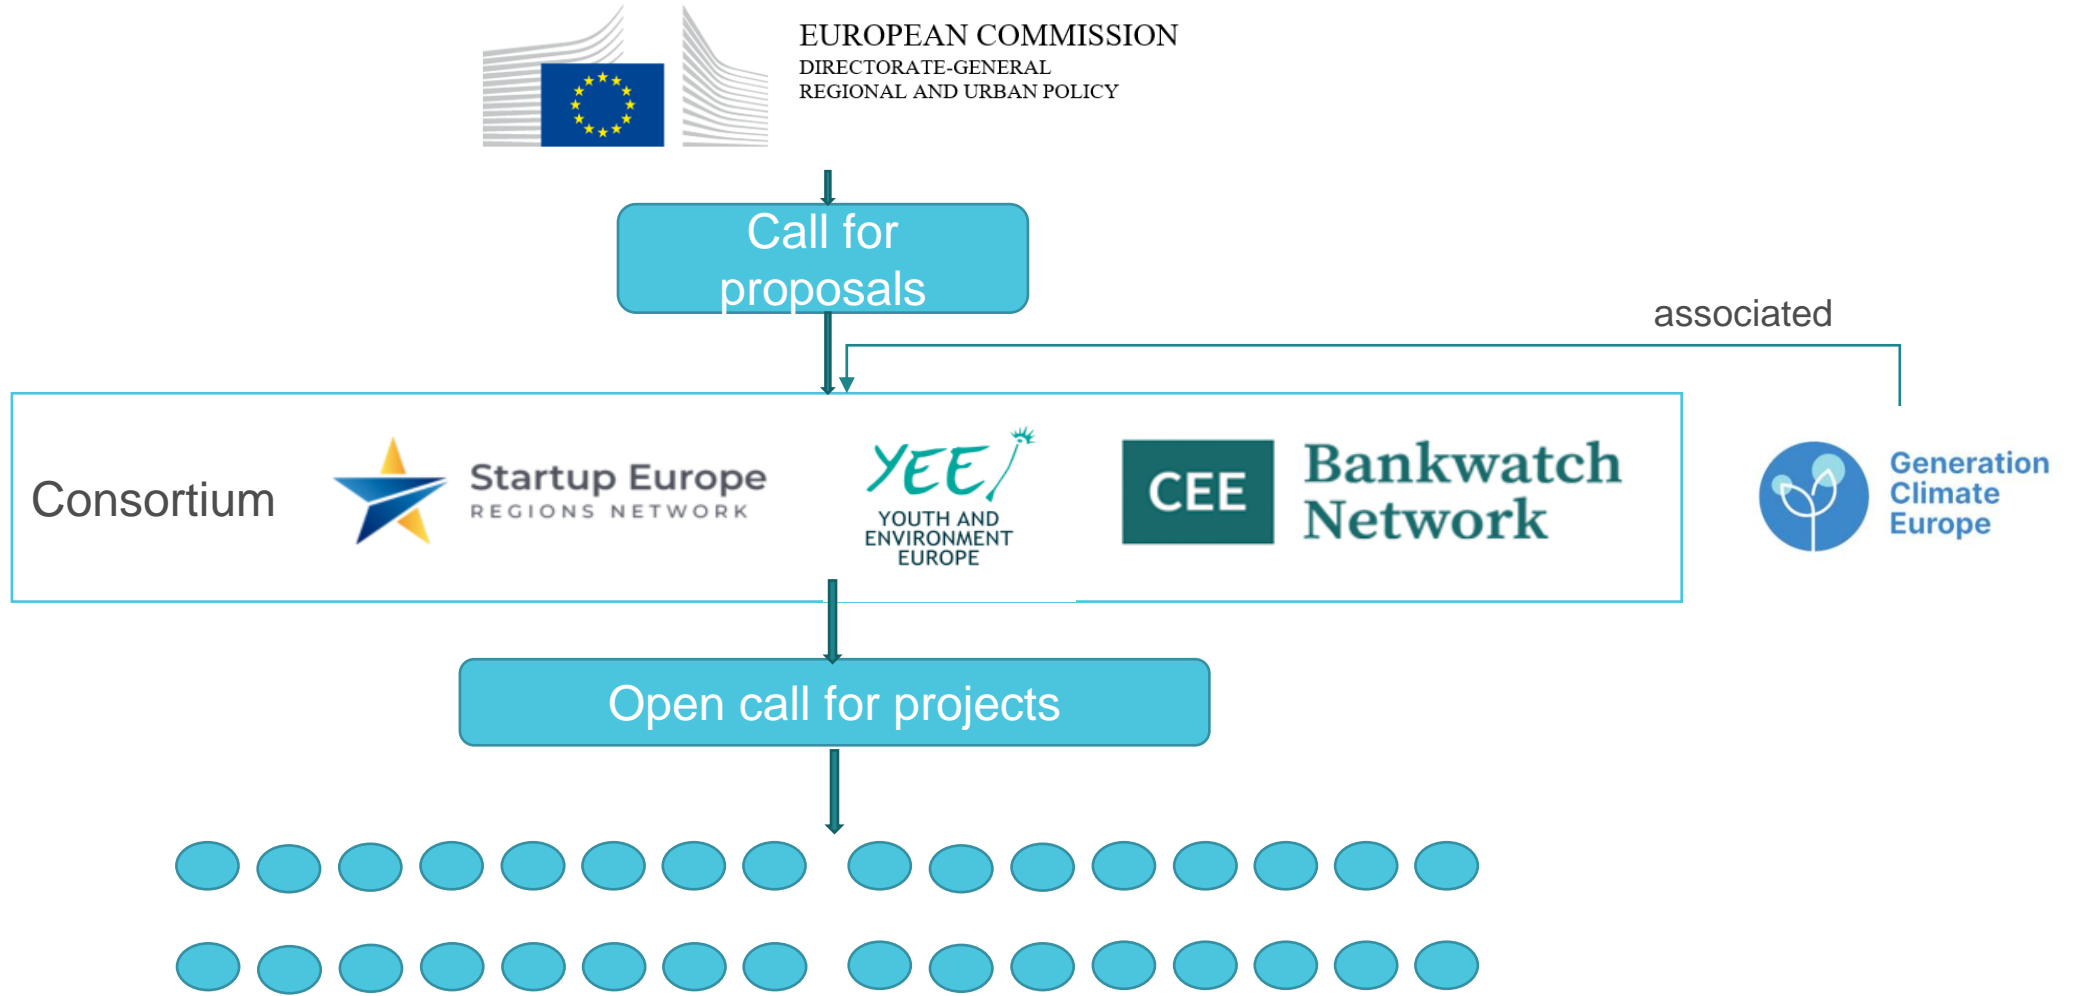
EUROPEAN COMMISSION
DIRECTORATE-GENERAL
REGIONAL AND URBAN POLICY

Call for proposals

associated

Consortium

Startup Europe
REGIONS NETWORK

YEE
YOUTH AND ENVIRONMENT EUROPE

CEE Bankwatch Network

Generation Climate Europe

Open call for projects